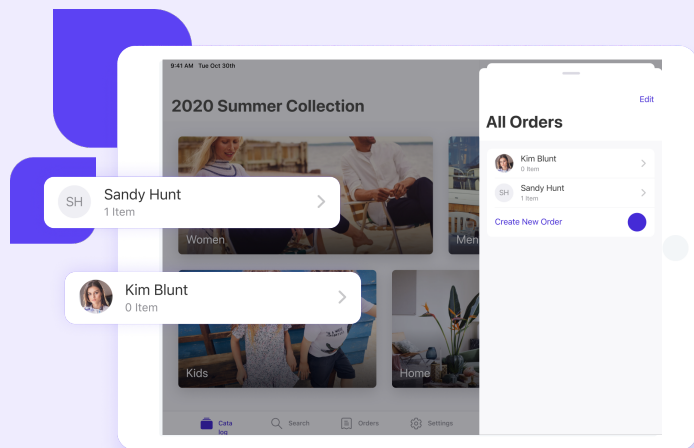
9:41 AM Tue Oct 30th

2020 Summer Collection

Women

Men

Kids

Home

SH
Sandy Hunt
1 Item

Kim Blunt
0 Item

Edit

All Orders

Kim Blunt
0 Item

SH
Sandy Hunt
1 Item

Create New Order

Catalog

Search

Orders

Settings